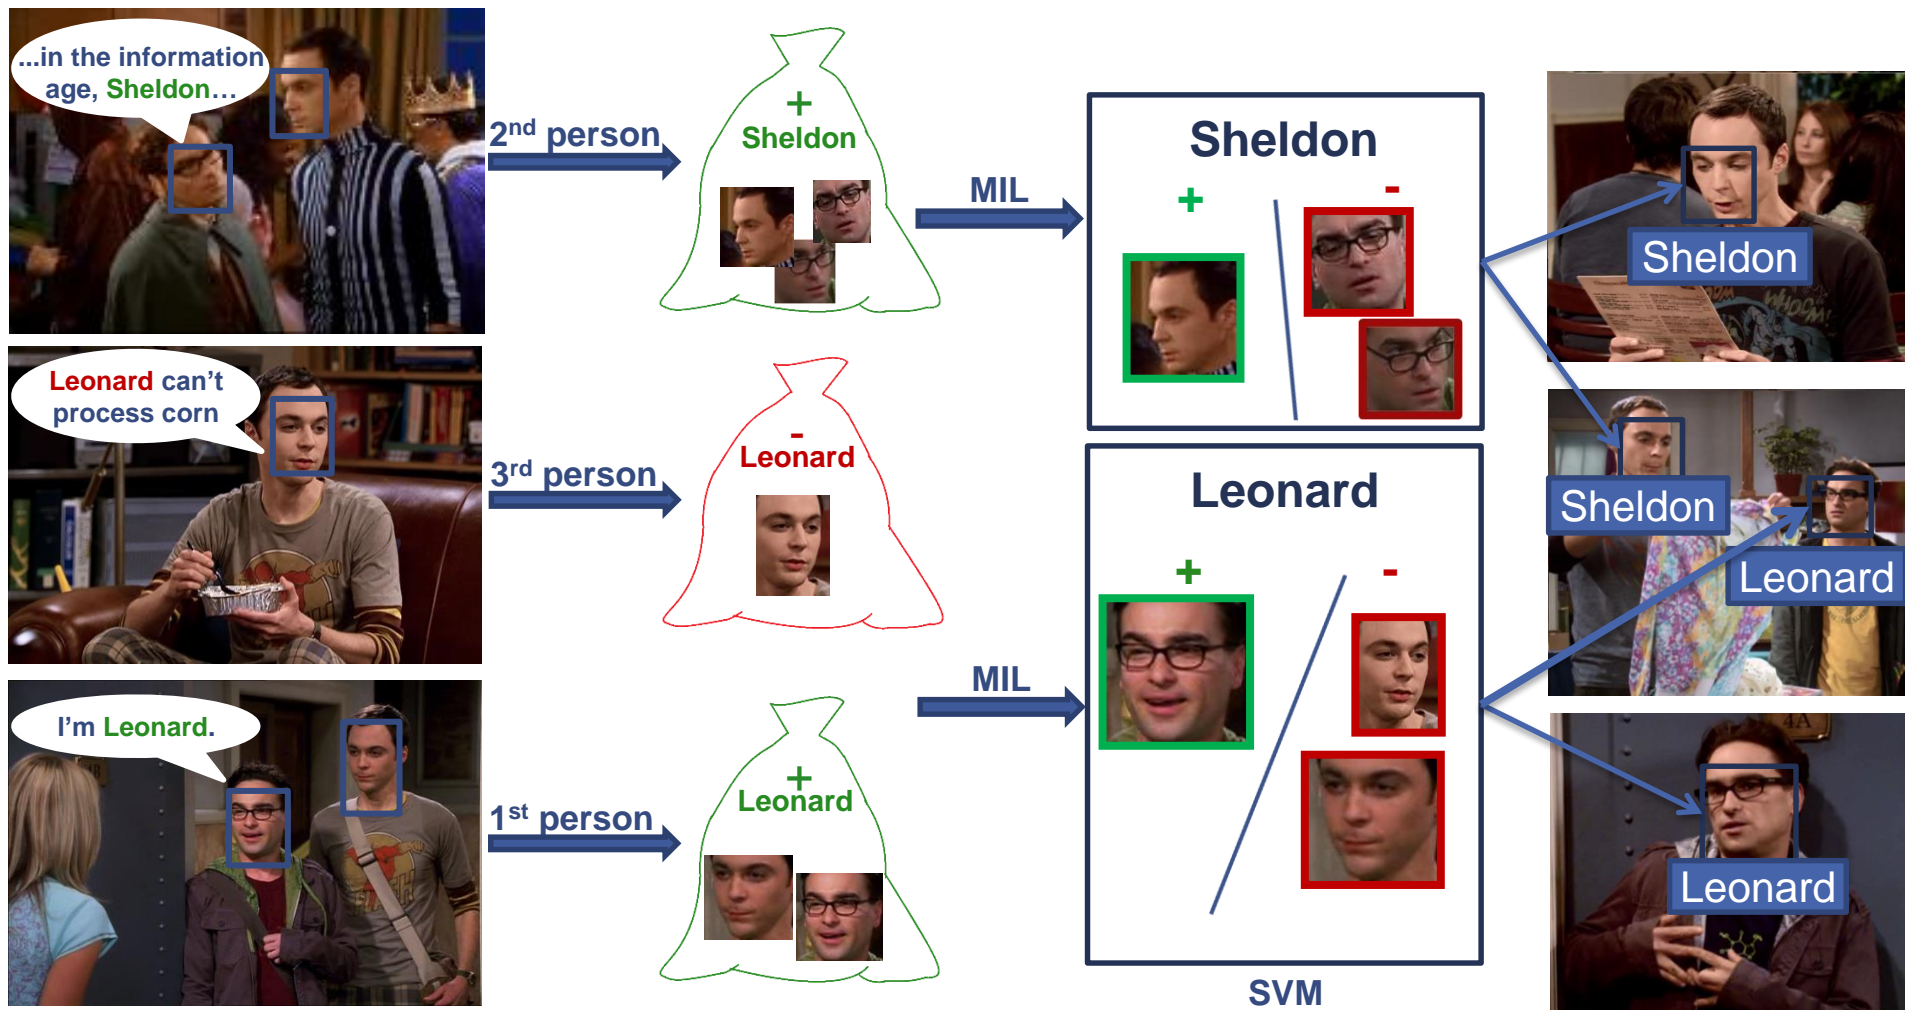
...in the information age, Sheldon…

$2^{nd}$ person

+
Sheldon

MIL

Sheldon

+

-

Sheldon

Leonard can't process corn

$3^{rd}$ person

-
Leonard

Leonard

+

-

Sheldon

Leonard

I'm Leonard.

$1^{st}$ person

+
Leonard

MIL

Leonard

SVM